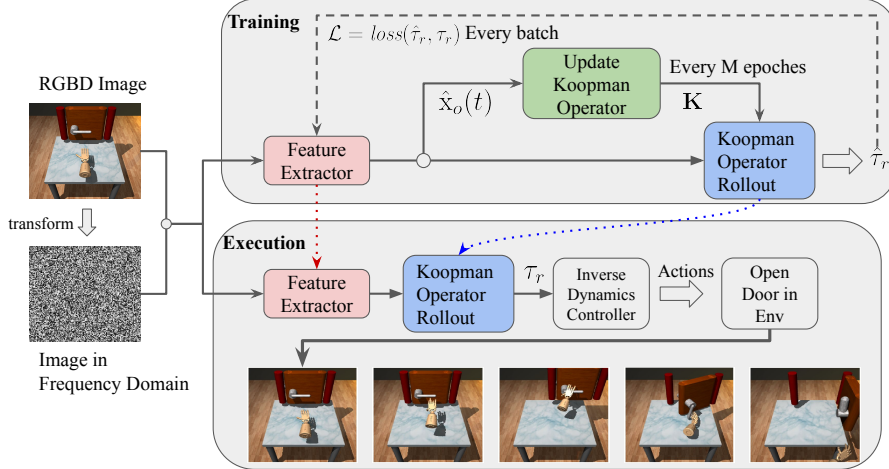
Training

$\mathcal{L} = loss(\hat{\tau}_r, \tau_r)$ Every batch

RGBD Image

Update Koopman Operator

Every M epoches

$\hat{\mathrm{x}}_o(t)$

$\mathbf{K}$

Feature Extractor

Koopman Operator Rollout

$\hat{\tau}_r$

transform

Execution

Feature Extractor

Koopman Operator Rollout

$\tau_r$

Inverse Dynamics Controller

Actions

Open Door in Env

Image in Frequency Domain